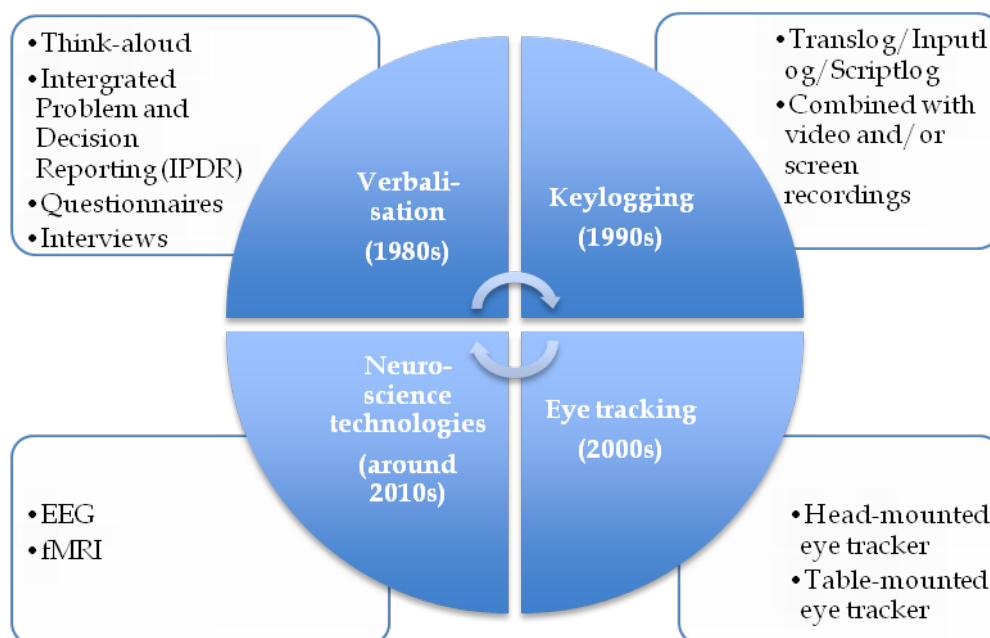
•Think-aloud
•Intergrated Problem and Decision Reporting (IPDR)
•Questionnaires
•Interviews

•Translog/Inputlog/Scriptlog
•Combined with video and/or screen recordings

Verbalisation
(1980s)

Keylogging
(1990s)

Neuroscience technologies
(around 2010s)

Eye tracking
(2000s)

•EEG
•fMRI

•Head-mounted eye tracker
•Table-mounted eye tracker